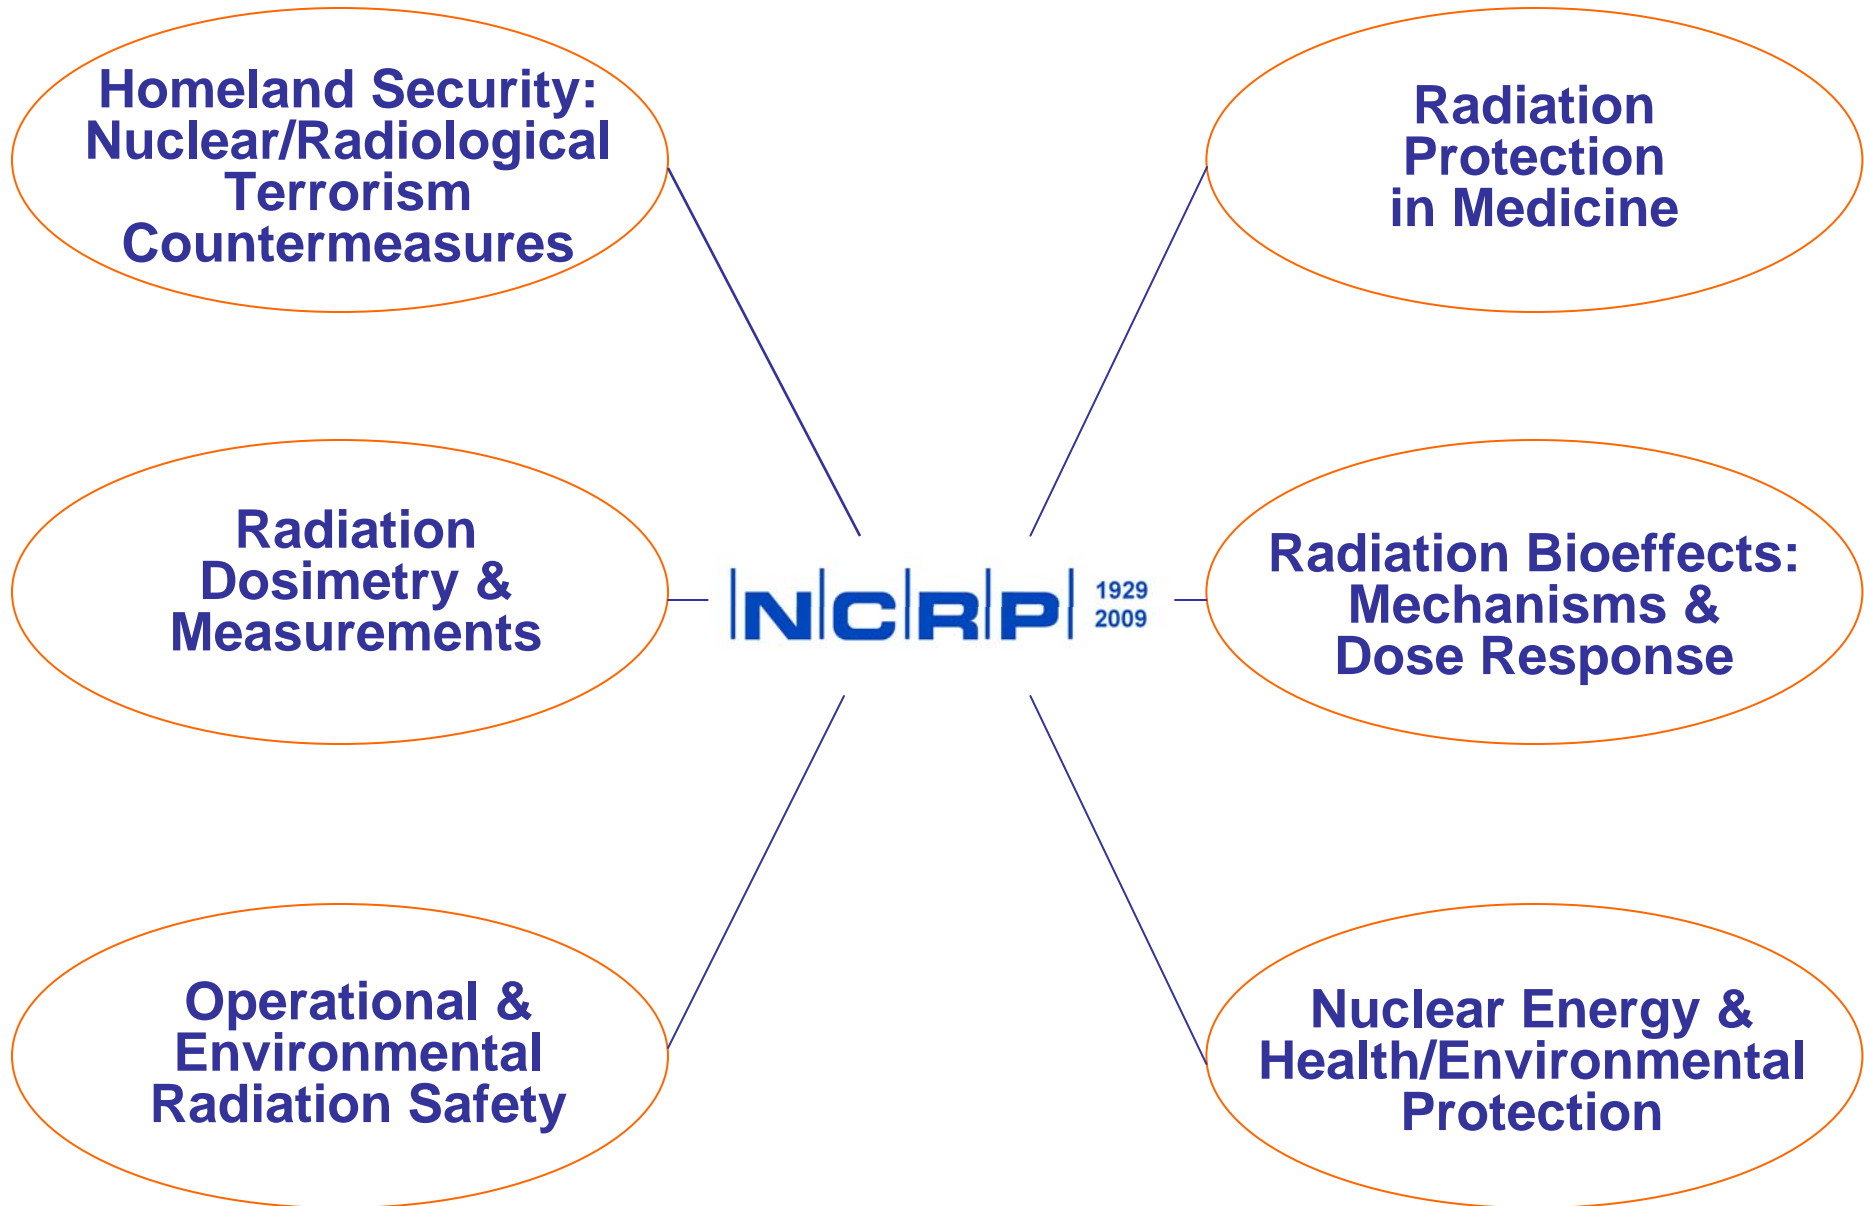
Homeland Security: Nuclear/Radiological Terrorism Countermeasures

Radiation Protection in Medicine

Radiation Dosimetry & Measurements

NCRP 1929 2009

Radiation Bioeffects: Mechanisms & Dose Response

Operational & Environmental Radiation Safety

Nuclear Energy & Health/Environmental Protection